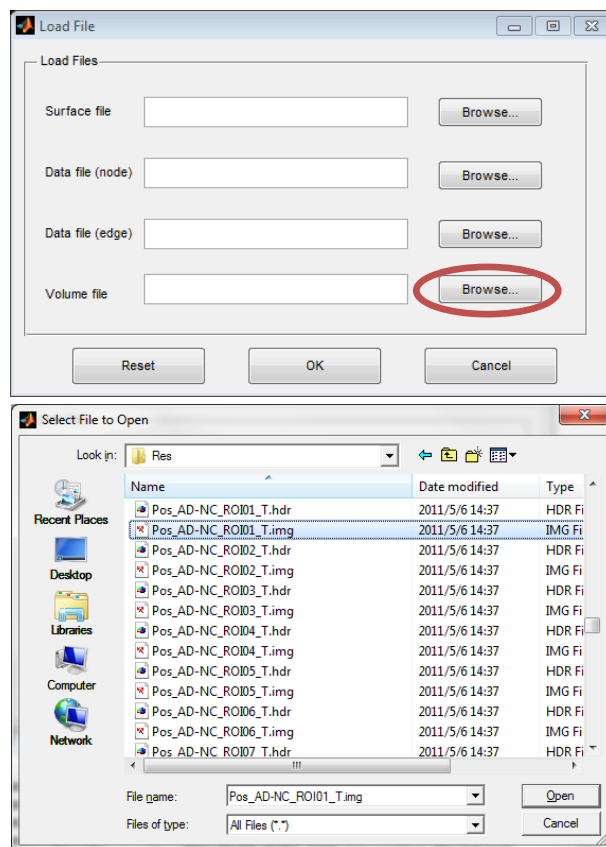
Load File

Load Files

Surface file Browse...

Data file (node) Browse...

Data file (edge) Browse...

Volume file Browse...

Reset OK Cancel

Select File to Open

Look in: Res

Recent Places
Desktop
Libraries
Computer
Network

| Name | Date modified | Type |
|---|---|---|
| Pos_AD-NC_ROI01_T.hdr | 2011/5/6 14:37 | HDR Fi |
| Pos_AD-NC_ROI01_T.img | 2011/5/6 14:37 | IMG Fi |
| Pos_AD-NC_ROI02_T.hdr | 2011/5/6 14:37 | HDR Fi |
| Pos_AD-NC_ROI02_T.img | 2011/5/6 14:37 | IMG Fi |
| Pos_AD-NC_ROI03_T.hdr | 2011/5/6 14:37 | HDR Fi |
| Pos_AD-NC_ROI03_T.img | 2011/5/6 14:37 | IMG Fi |
| Pos_AD-NC_ROI04_T.hdr | 2011/5/6 14:37 | HDR Fi |
| Pos_AD-NC_ROI04_T.img | 2011/5/6 14:37 | IMG Fi |
| Pos_AD-NC_ROI05_T.hdr | 2011/5/6 14:37 | HDR Fi |
| Pos_AD-NC_ROI05_T.img | 2011/5/6 14:37 | IMG Fi |
| Pos_AD-NC_ROI06_T.hdr | 2011/5/6 14:37 | HDR Fi |
| Pos_AD-NC_ROI06_T.img | 2011/5/6 14:37 | IMG Fi |
| Pos_AD-NC_ROI07_T.hdr | 2011/5/6 14:37 | HDR Fi |

File name: Pos_AD-NC_ROI01_T.img Open

Files of type: All Files (*.*) Cancel